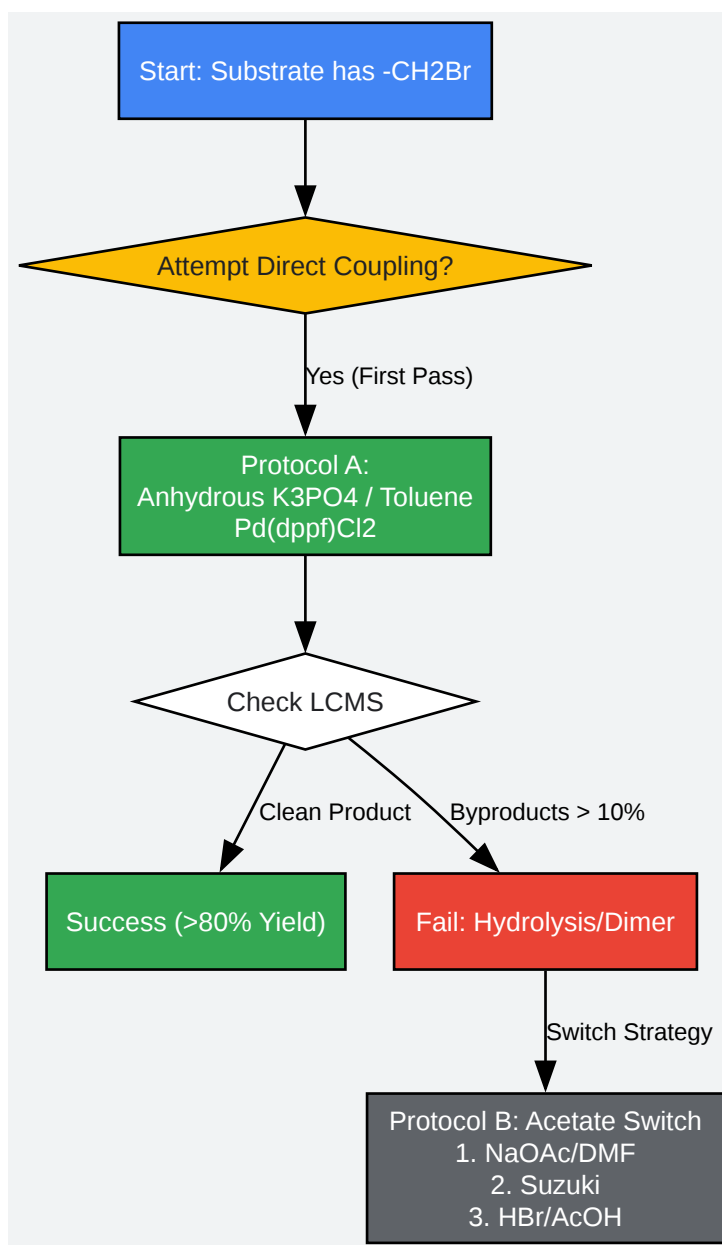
Start: Substrate has -CH2Br

Attempt Direct Coupling?

Yes (First Pass)

Protocol A:
Anhydrous K3PO4 / Toluene
Pd(dppf)Cl2

Check LCMS

Clean Product

Byproducts > 10%

Success (>80% Yield)

Fail: Hydrolysis/Dimer

Switch Strategy

Protocol B: Acetate Switch
1. NaOAc/DMF
2. Suzuki
3. HBr/AcOH